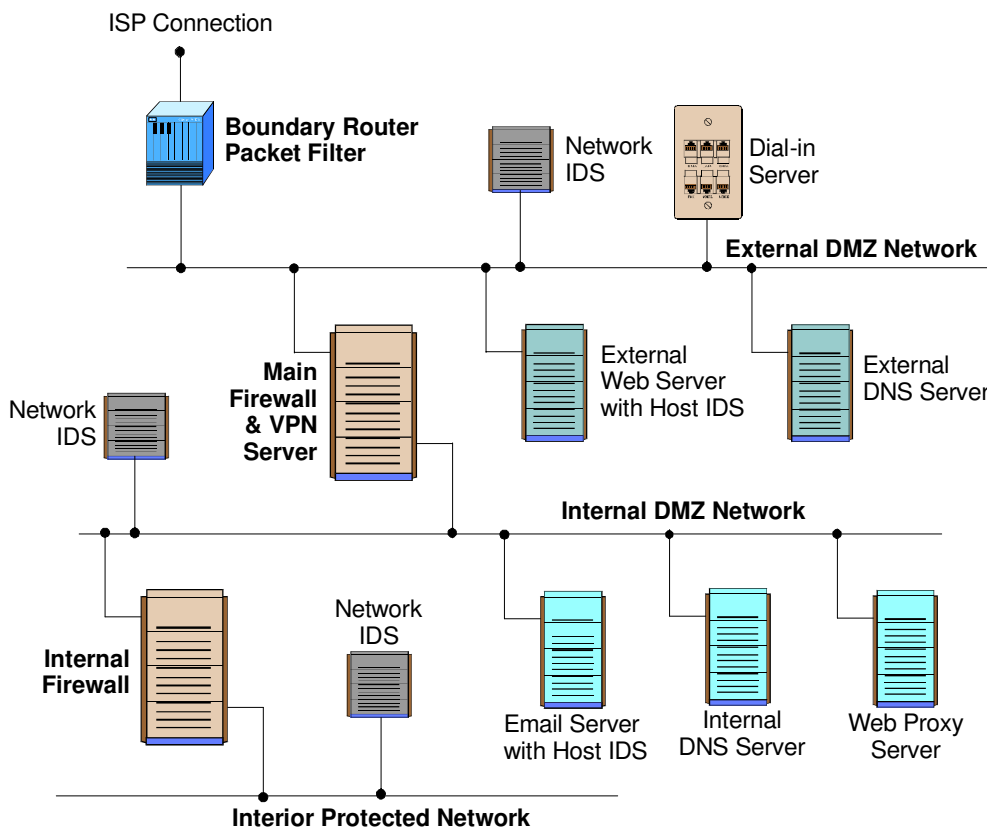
ISP Connection

Boundary Router Packet Filter

Network IDS

Dial-in Server

External DMZ Network

Main Firewall & VPN Server

External Web Server with Host IDS

External DNS Server

Network IDS

Internal DMZ Network

Internal Firewall

Network IDS

Email Server with Host IDS

Internal DNS Server

Web Proxy Server

Interior Protected Network